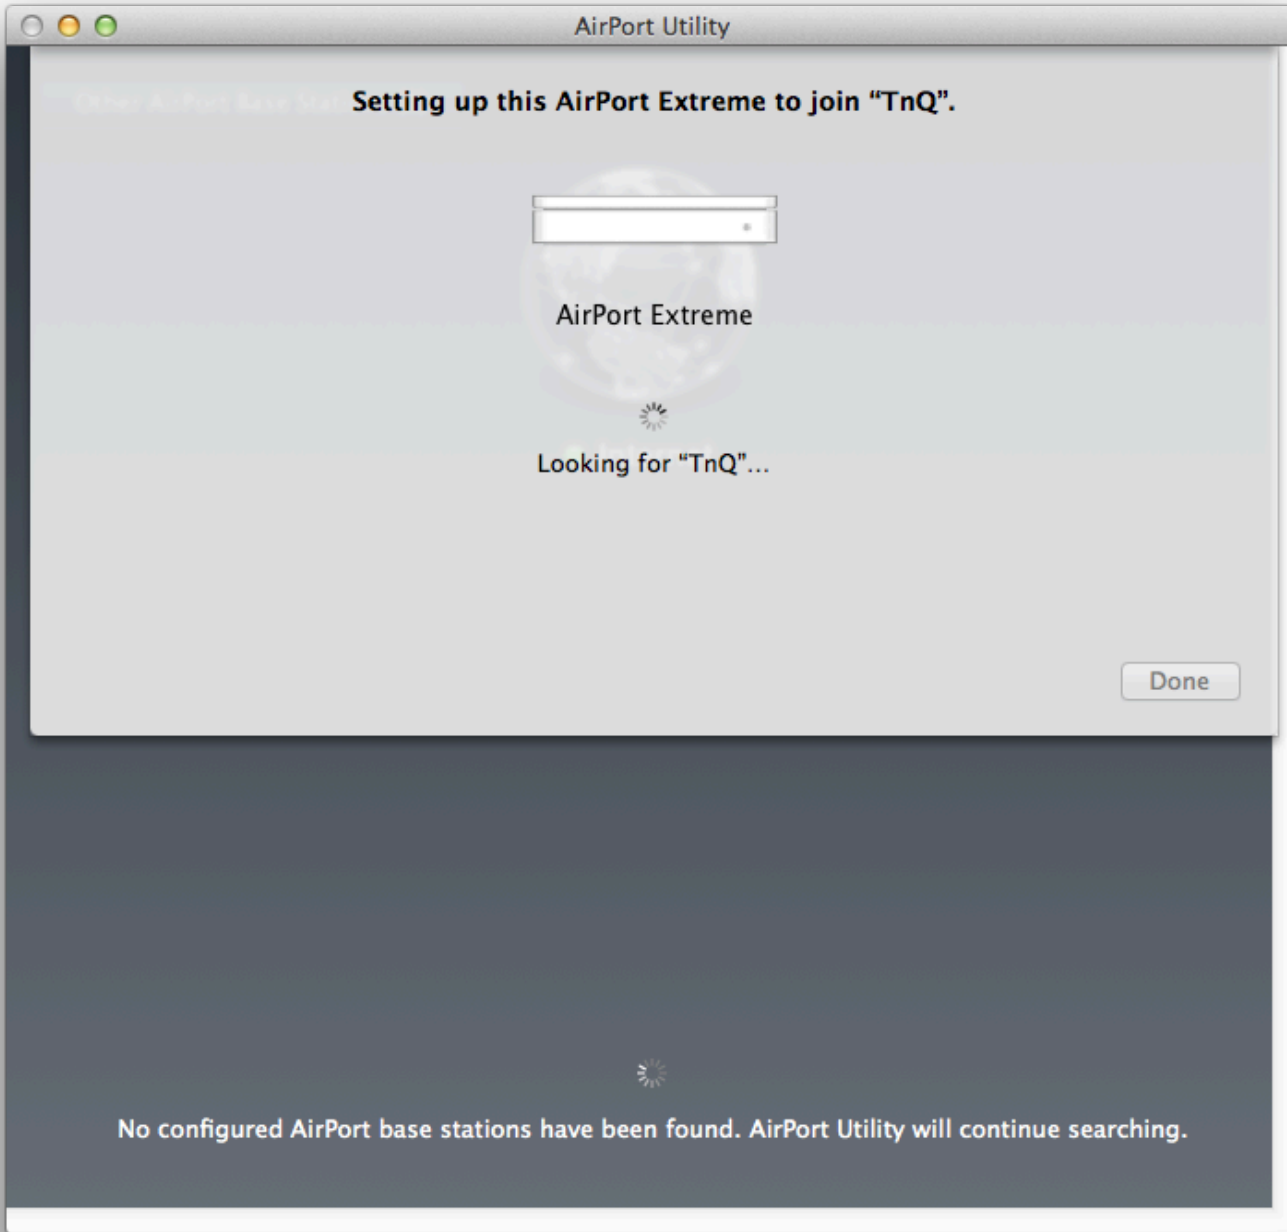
AirPort Utility

Setting up this AirPort Extreme to join “TnQ”.

AirPort Extreme

Looking for “TnQ”...

Done

No configured AirPort base stations have been found. AirPort Utility will continue searching.